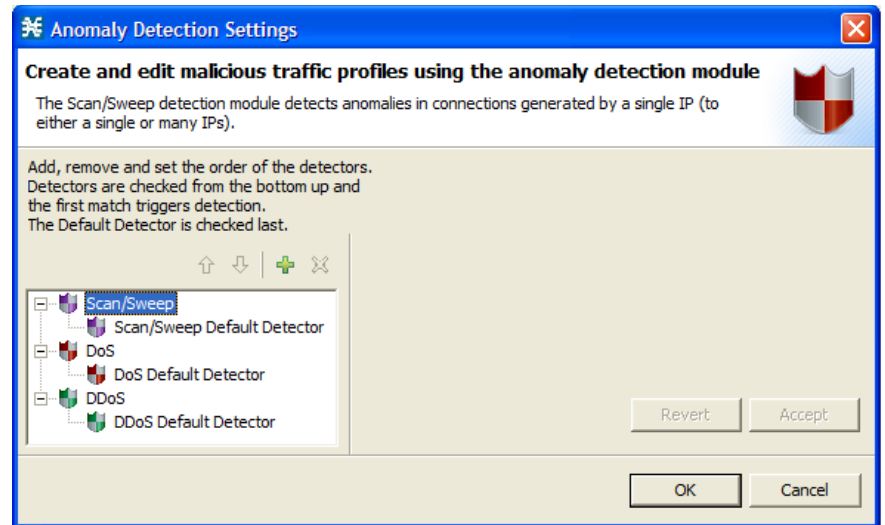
Anomaly Detection Settings

Create and edit malicious traffic profiles using the anomaly detection module

The Scan/Sweep detection module detects anomalies in connections generated by a single IP (to either a single or many IPs).

Add, remove and set the order of the detectors.
Detectors are checked from the bottom up and the first match triggers detection.
The Default Detector is checked last.

Scan/Sweep
Scan/Sweep Default Detector
DoS
DoS Default Detector
DDoS
DDoS Default Detector

Revert
Accept

OK
Cancel